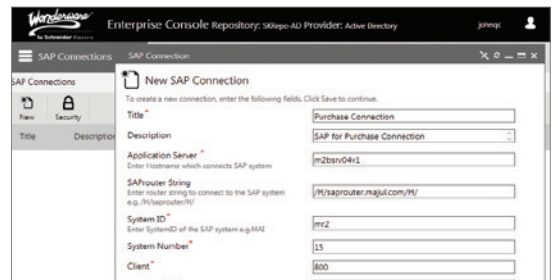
Wonderware by Schneider Electric
Enterprise Console Repository: SKRepo-AD Provider: Active Directory
johnqc

SAP Connections
SAP Connection

SAP Connections
New
Security
Title
Descriptio

New SAP Connection
To create a new connection, enter the following fields. Click Save to continue.

| | |
|---|---|
| Title * | Purchase Connection |
| Description | SAP for Purchase Connection |
| Application Server * Enter Hostname which connects SAP system | m2bsrv04r1 |
| SAProuter String Enter router string to connect to the SAP system e.g. /H/saprouter/H/ | /H/saprouter.majul.com/H/ |
| System ID * Enter SystemID of the SAP system e.g.MAI | mr2 |
| System Number * | 15 |
| Client * | 800 |